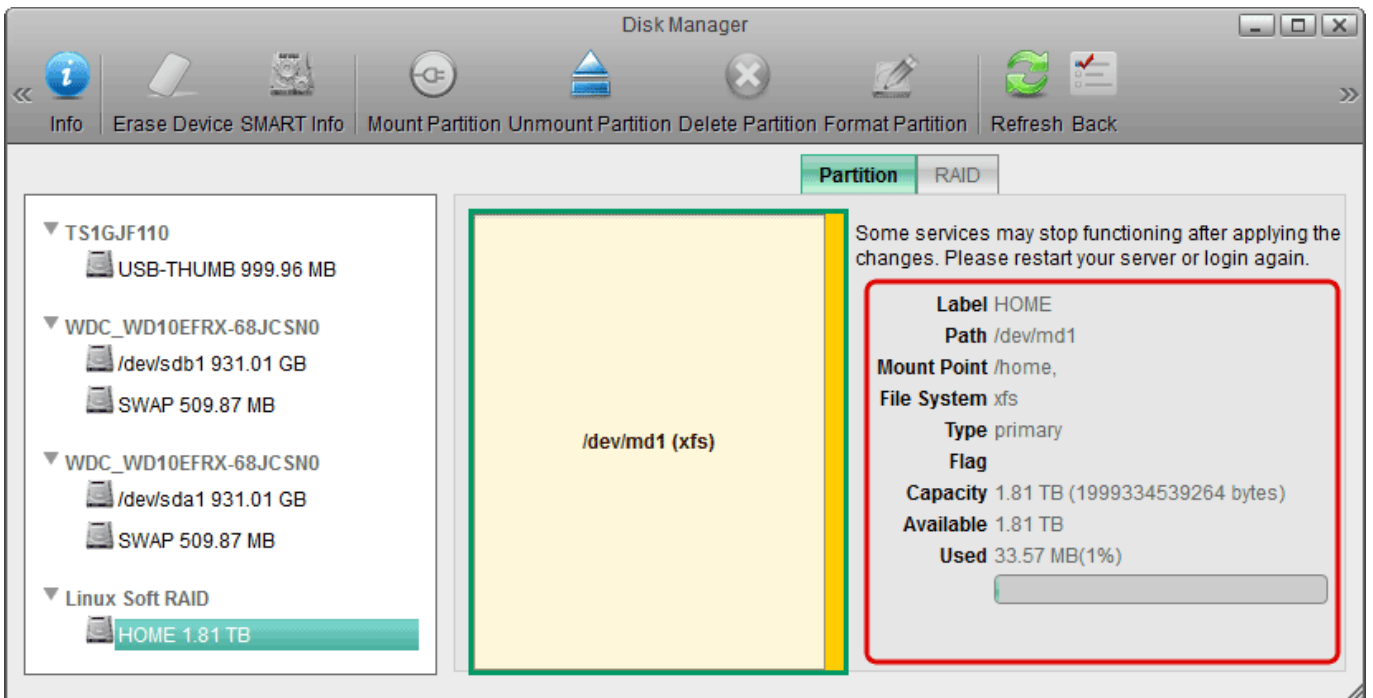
Disk Manager

Info | Erase Device | SMART Info | Mount Partition | Unmount Partition | Delete Partition | Format Partition | Refresh | Back

Partition | RAID

TS1GJF110
USB-THUMB 999.96 MB

WDC_WD10EFRX-68JCSN0
/dev/sdb1 931.01 GB
SWAP 509.87 MB

WDC_WD10EFRX-68JCSN0
/dev/sda1 931.01 GB
SWAP 509.87 MB

Linux Soft RAID
HOME 1.81 TB

/dev/md1 (xfs)

Some services may stop functioning after applying the changes. Please restart your server or login again.

Label HOME
Path /dev/md1
Mount Point /home,
File System xfs
Type primary
Flag
Capacity 1.81 TB (1999334539264 bytes)
Available 1.81 TB
Used 33.57 MB(1%)